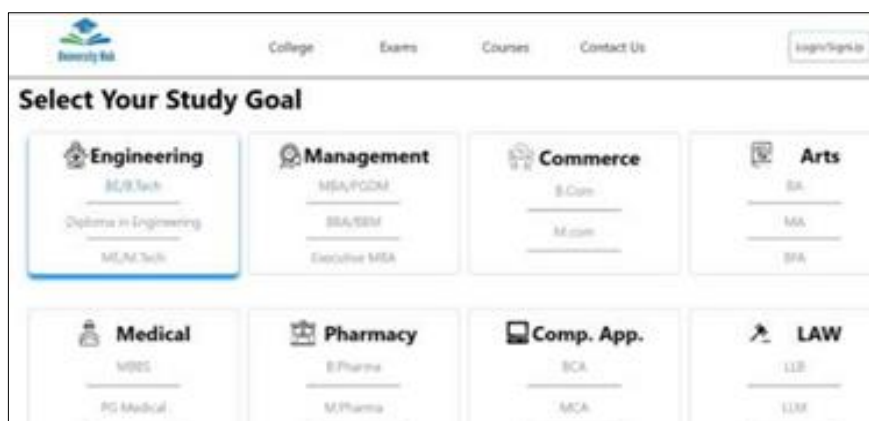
University Hub

College Exams Courses Contact Us Login/Sign Up

Select Your Study Goal

Engineering
BE/B.Tech
Diploma in Engineering
ME/M.Tech

Management
MBA/PGDM
BBA/BBM
Executive MBA

Commerce
B.Com
M.com

Arts
BA
MA
BFA

Medical
MBBS
PG Medical

Pharmacy
B.Pharma
M.Pharma

Comp. App.
BCA
MCA

LAW
LLB
LLM